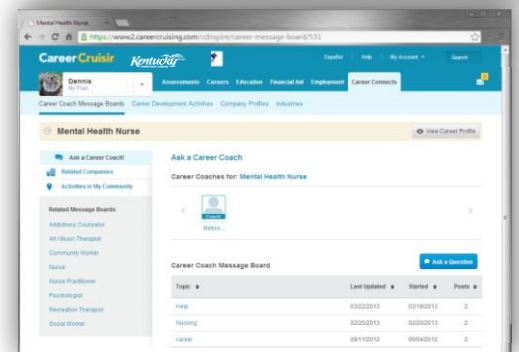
Mental Health Nurse

https://www2.careercruising.com/cdinspire/career-message-board/531

Career Cruisin Kentucky

Español | Help | My Account | Search

Dennis
My Plan

Assessments | Careers | Education | Financial Aid | Employment | Career Connects

Career Coach Message Boards | Career Development Activities | Company Profiles | Industries

Mental Health Nurse

View Career Profile

Ask a Career Coach!
Related Companies
Activities in My Community

Related Message Boards
Addictions Counselor
Art/Music Therapist
Community Worker
Nurse
Nurse Practitioner
Psychologist
Recreation Therapist
Social Worker

Ask a Career Coach

Career Coaches for: Mental Health Nurse

Coach
Meliss...

Career Coach Message Board

Ask a Question

| Topic | Last Updated | Started | Posts |
|---|---|---|---|
| Help | 03/22/2013 | 03/19/2013 | 2 |
| Nursing | 02/25/2013 | 02/20/2013 | 2 |
| career | 08/11/2012 | 08/04/2012 | 2 |